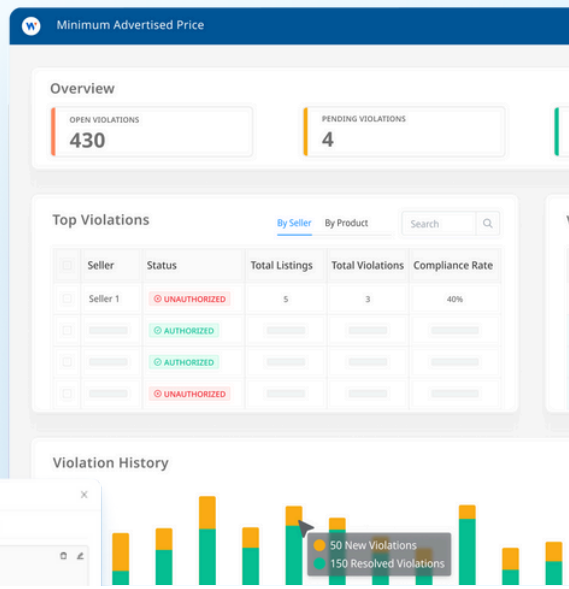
Minimum Advertised Price

Overview

OPEN VIOLATIONS
430

PENDING VIOLATIONS
4

Top Violations

By Seller By Product

Search

| | Seller | Status | Total Listings | Total Violations | Compliance Rate |
|---|---|---|---|---|---|
| | Seller 1 | UNAUTHORIZED | 5 | 3 | 40% |
| | | AUTHORIZED | | | |
| | | AUTHORIZED | | | |
| | | UNAUTHORIZED | | | |

Violation History

×

50 New Violations
150 Resolved Violations